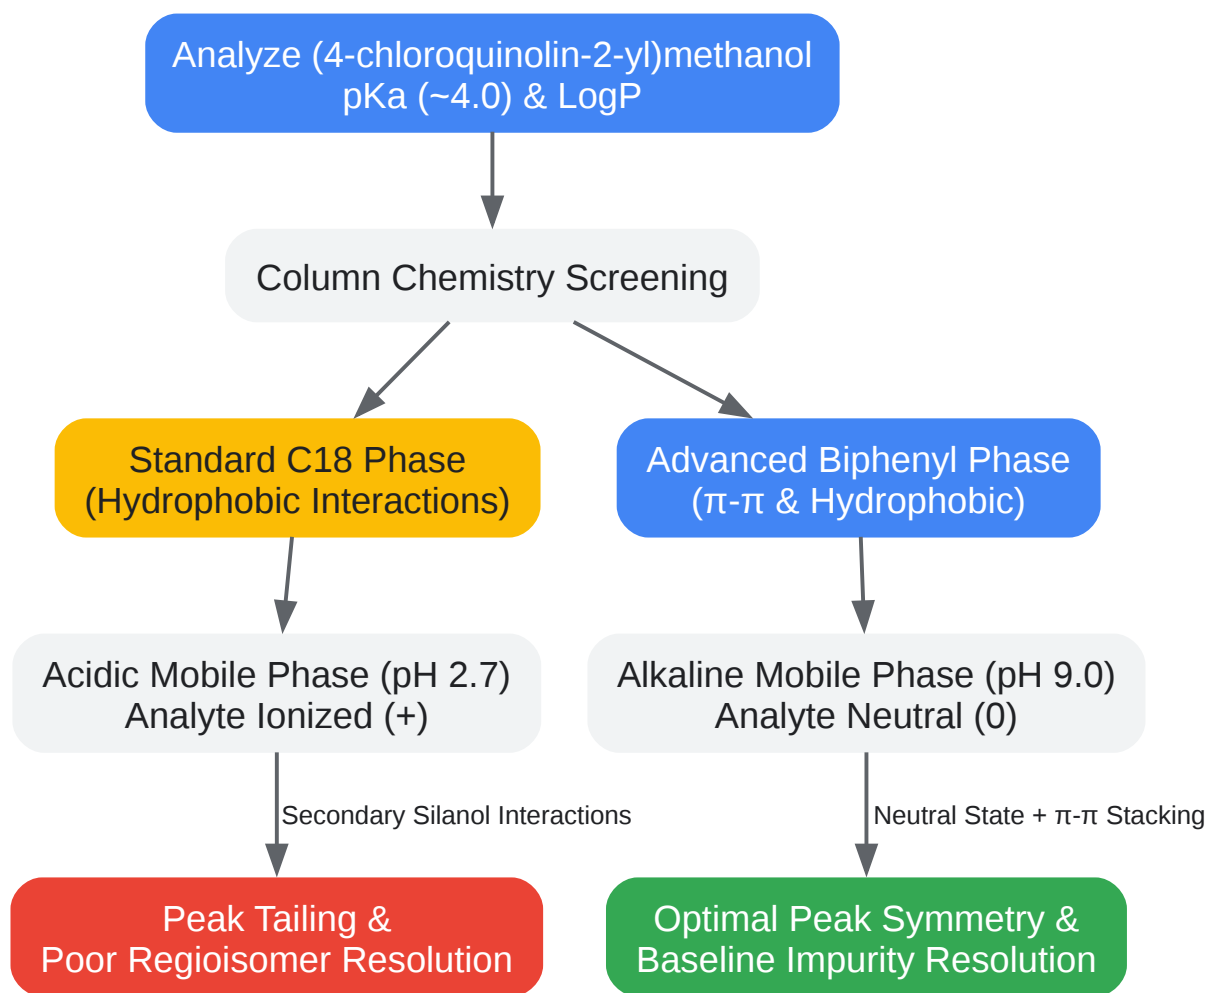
Analyze (4-chloroquinolin-2-yl)methanol pKa (~4.0) & LogP

Column Chemistry Screening

Standard C18 Phase (Hydrophobic Interactions)

Advanced Biphenyl Phase (π-π & Hydrophobic)

Acidic Mobile Phase (pH 2.7) Analyte Ionized (+)

Alkaline Mobile Phase (pH 9.0) Analyte Neutral (0)

Secondary Silanol Interactions

Neutral State + π-π Stacking

Peak Tailing & Poor Regioisomer Resolution

Optimal Peak Symmetry & Baseline Impurity Resolution